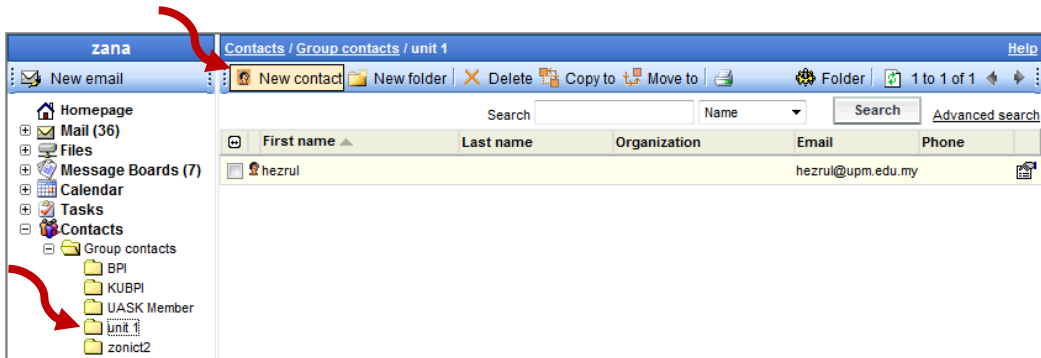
zana

New email

Homepage
Mail (36)
Files
Message Boards (7)
Calendar
Tasks
Contacts
Group contacts
BPI
KUBPI
UASK Member
unit 1
zonict2

Contacts / Group contacts / unit 1

Help

New contact | New folder | Delete | Copy to | Move to | | Folder | 1 to 1 of 1

Search

Name

Search

Advanced search

| | First name | Last name | Organization | Email | Phone | |
|---|---|---|---|---|---|---|
| | hezrul | | | hezrul@upm.edu.my | | |